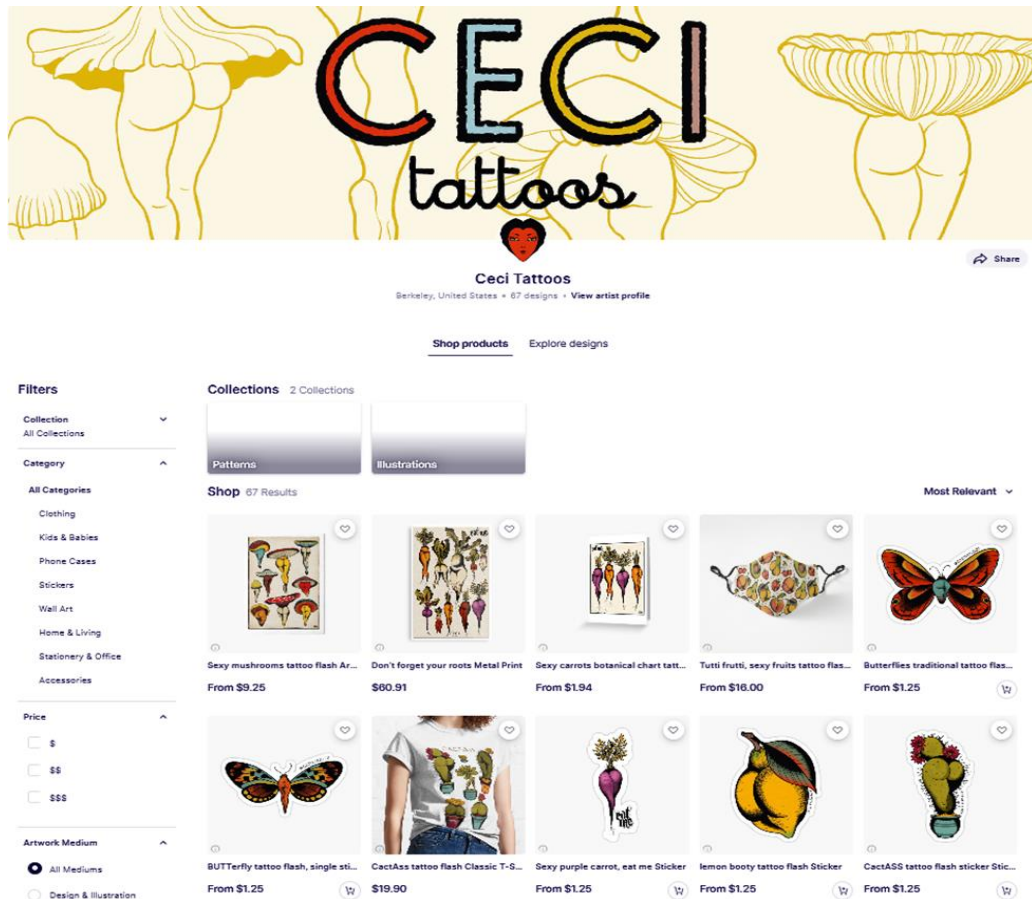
CECI
tattoos

Share

Ceci Tattoos
Berkeley, United States • 67 designs • View artist profile

Shop products
Explore designs

Filters

Collection
All Collections

Category
All Categories
Clothing
Kids & Babies
Phone Cases
Stickers
Wall Art
Home & Living
Stationery & Office
Accessories

Price
$
$$
$$$

Artwork Medium
All Mediums
Design & Illustration

Collections 2 Collections
Patterns
Illustrations

Shop 67 Results
Most Relevant

Sexy mushrooms tattoo flash Ar...
From $9.25

Don't forget your roots Metal Print
$60.91

Sexy carrots botanical chart tatt...
From $1.94

Tutti frutti, sexy fruits tattoo flas...
From $16.00

Butterflies traditional tattoo flas...
From $1.25

BUTTerfly tattoo flash, single sti...
From $1.25

CactAss tattoo flash Classic T-S...
$19.90

Sexy purple carrot, eat me Sticker
From $1.25

lemon booty tattoo flash Sticker
From $1.25

CactASS tattoo flash sticker Stic...
From $1.25